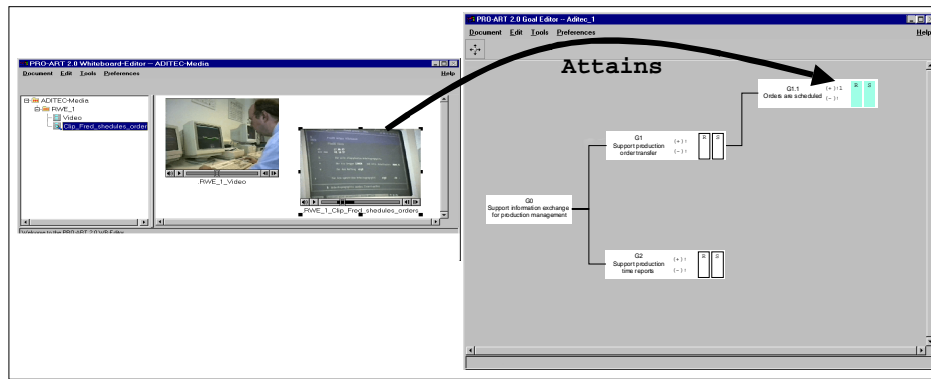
PRO-ART 2.0 Whiteboard-Editor -- ADITEC-Media

Document Edit Tools Preferences Help

ADITEC-Media
RWE_1
Video
Clip_Fred_shedules_order

RWE_1_Video

RWE_1_Clip_Fred_shedules_orders

Welcome to the PRO-ART 2.0 WB-Editor

PRO-ART 2.0 Goal Editor -- Aditec_1

Document Edit Tools Preferences Help

Attains

G1.1
Orders are scheduled
(+) 1
(-) 1
S S

G1
Support production order transfer
(+) 1
(-) 1
S S

G0
Support information exchange for production management

G2
Support production time reports
(+) 1
(-) 1
S S